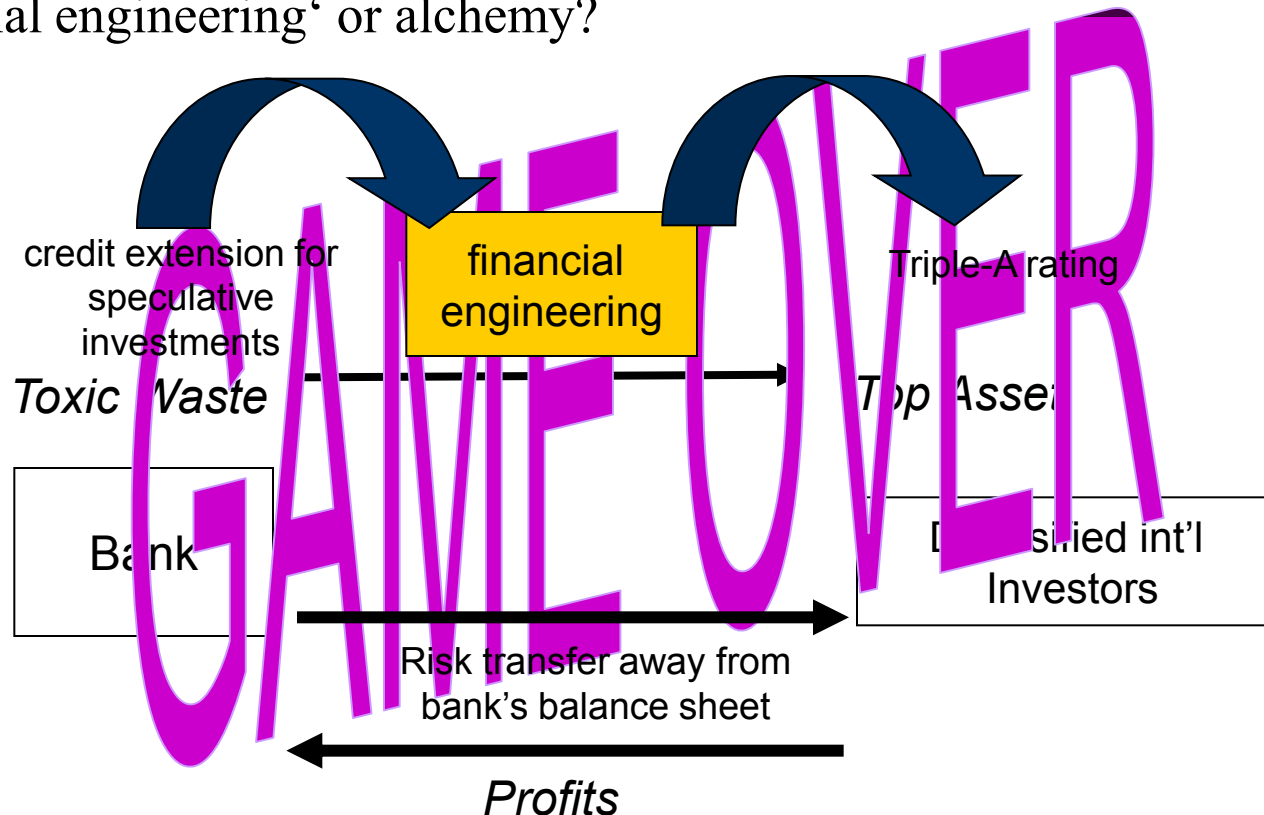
al engineering' or alchemy?

credit extension for speculative investments

financial engineering

Triple-A rating

Toxic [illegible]aste

T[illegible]p Asse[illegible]

Ba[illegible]k

D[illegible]sified int'l Investors

Risk transfer away from bank's balance sheet

Profits

GAME OVER